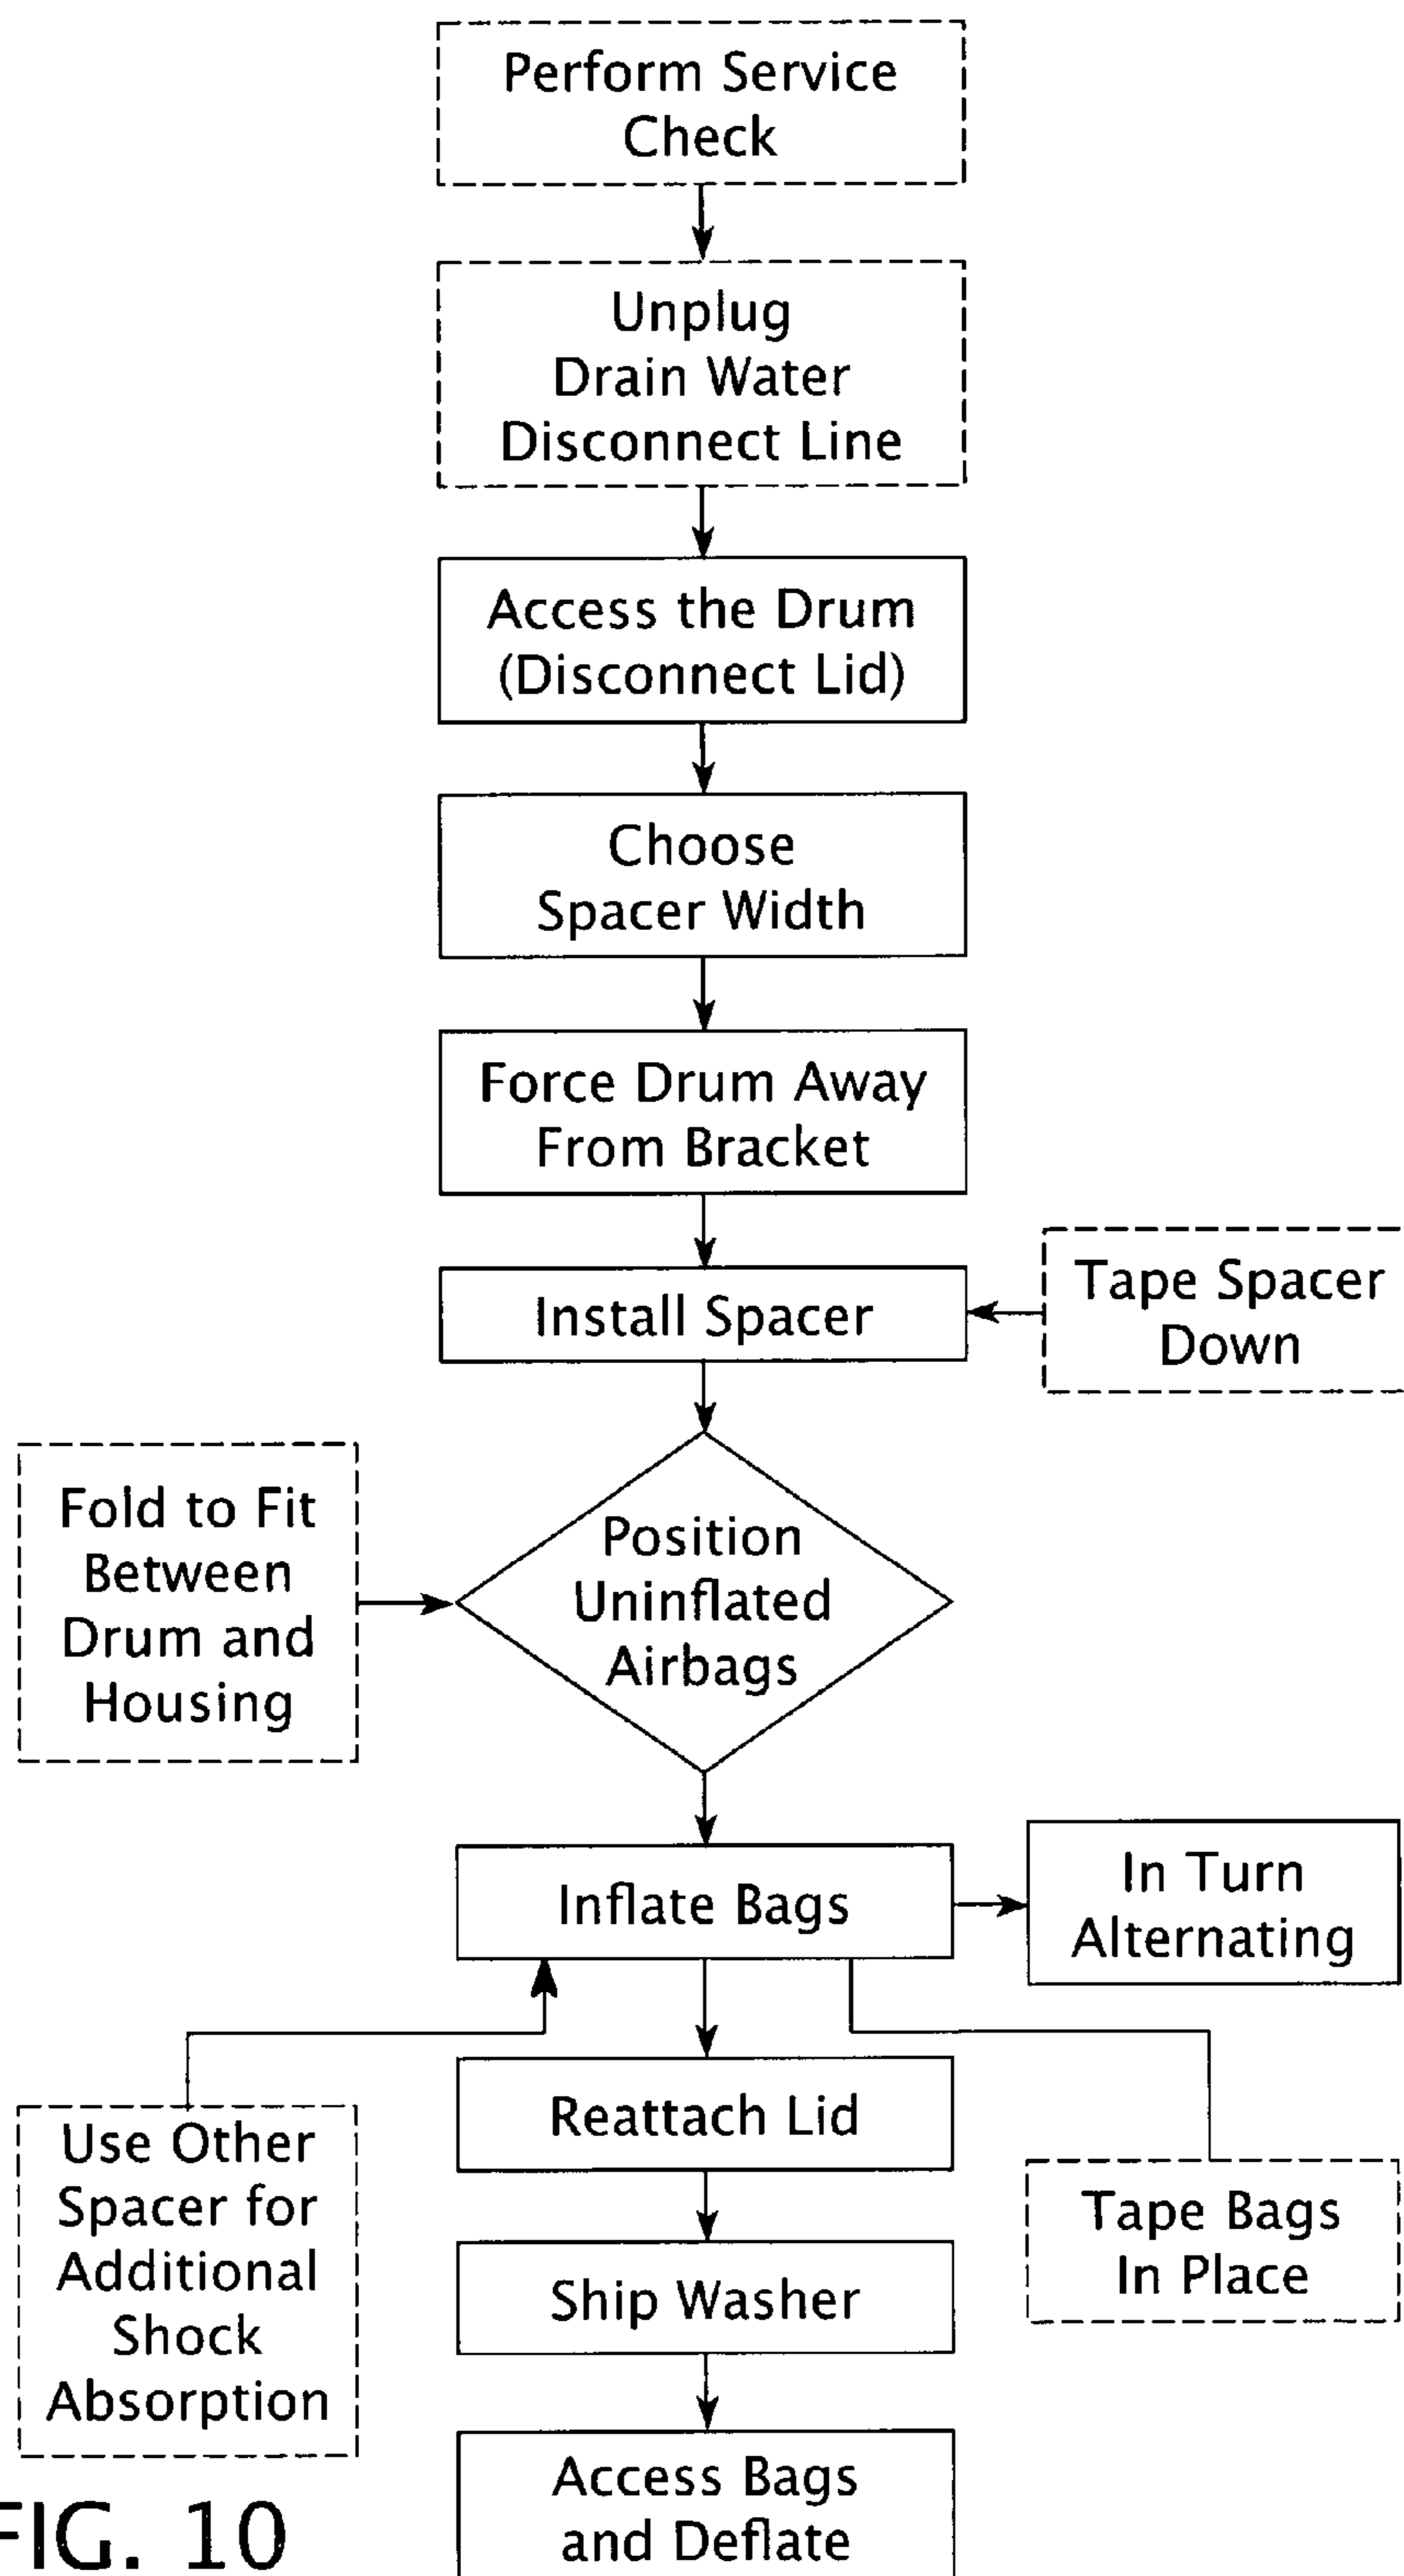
Perform Service Check

Unplug
Drain Water
Disconnect Line

Access the Drum (Disconnect Lid)

Choose Spacer Width

Force Drum Away From Bracket

Install Spacer

Tape Spacer Down

Fold to Fit Between Drum and Housing

Position Uninflated Airbags

Inflate Bags

In Turn Alternating

Reattach Lid

Use Other Spacer for Additional Shock Absorption

Tape Bags In Place

Ship Washer

Access Bags and Deflate

FIG. 10